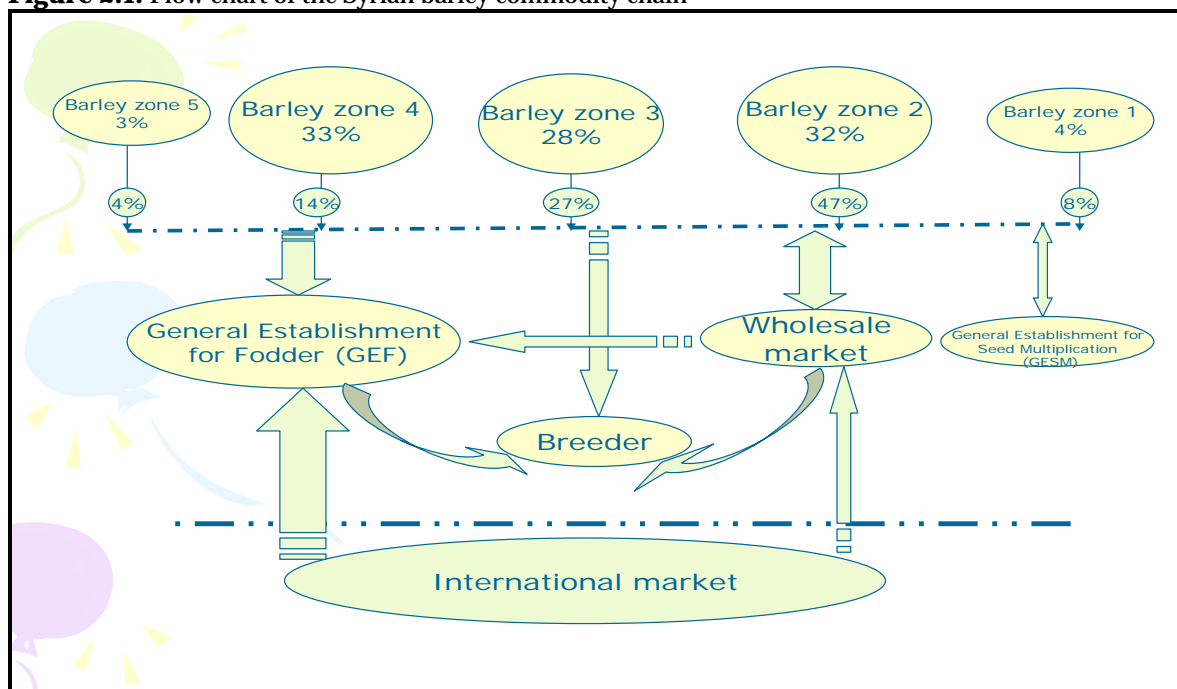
**Figure 2.1.** Flow chart of the Syrian barley commodity chain

Barley zone 5
3%

Barley zone 4
33%

Barley zone 3
28%

Barley zone 2
32%

Barley zone 1
4%

4%

14%

27%

47%

8%

General Establishment for Fodder (GEF)

Wholesale market

General Establishment for Seed Multiplication (GESM)

Breeder

International market